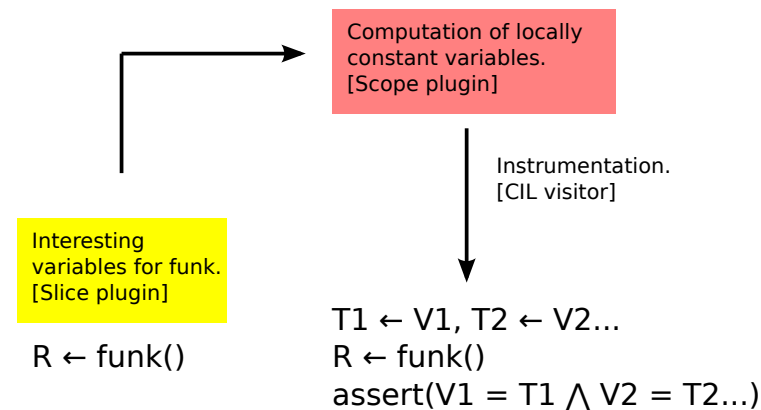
Computation of locally constant variables.
[Scope plugin]

Instrumentation.
[CIL visitor]

Interesting variables for funk.
[Slice plugin]

R ← funk()

T1 ← V1, T2 ← V2...
R ← funk()
assert(V1 = T1 $\wedge$ V2 = T2...)